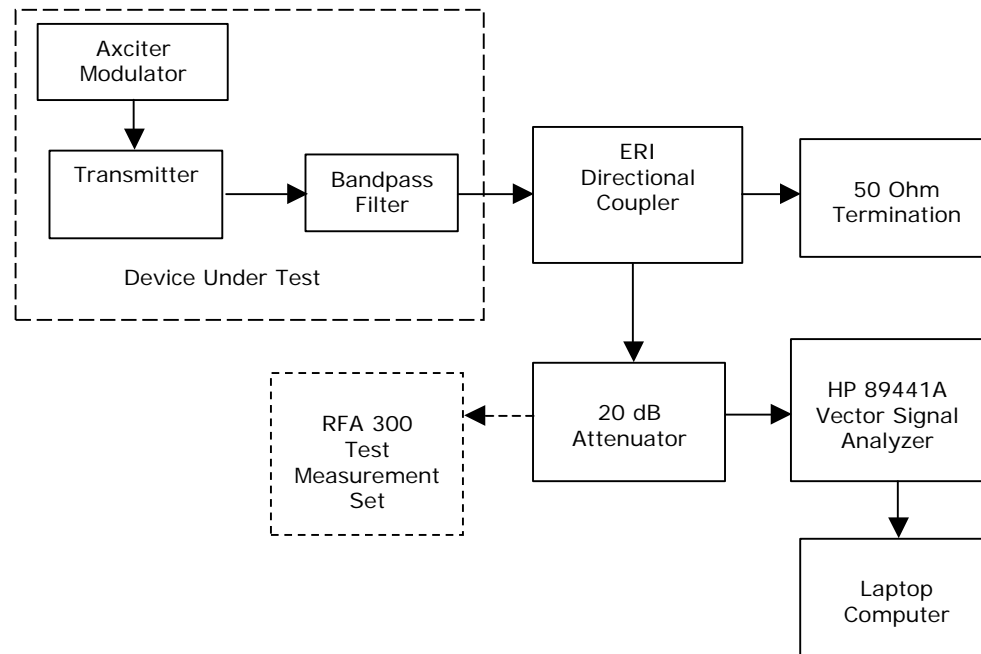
Axciter Modulator

Transmitter

Bandpass Filter

Device Under Test

ERI Directional Coupler

50 Ohm Termination

RFA 300 Test Measurement Set

20 dB Attenuator

HP 89441A Vector Signal Analyzer

Laptop Computer